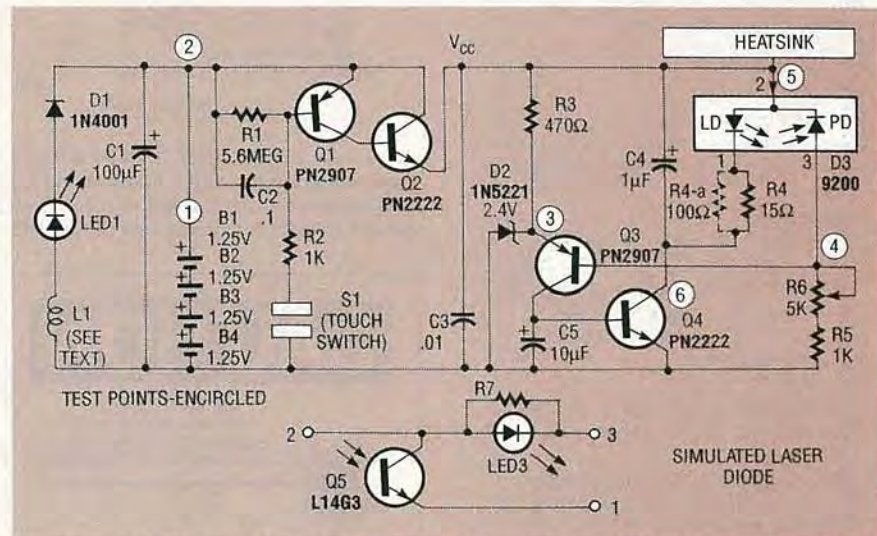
HEATSINK

2

5

$V_{CC}$

D1
1N4001

C1
100µF

LED1

L1
(SEE
TEXT)

1

B1
1.25V
B2
1.25V
B3
1.25V
B4
1.25V

R1
5.6MEG

C2
.1

Q1
PN2907

Q2
PN2222

R2
1K

S1
(TOUCH
SWITCH)

R3
470Ω

D2
1N5221
2.4V

3

C3
.01

C5
10µF

Q3
PN2907

Q4
PN2222

6

C4
1µF

LD

PD

1

3

D3
9200

R4-a
100Ω

R4
15Ω

4

R6
5K

R5
1K

TEST POINTS-ENCIRCLED

R7

2

3

LED3

Q5
L14G3

1

SIMULATED LASER
DIODE